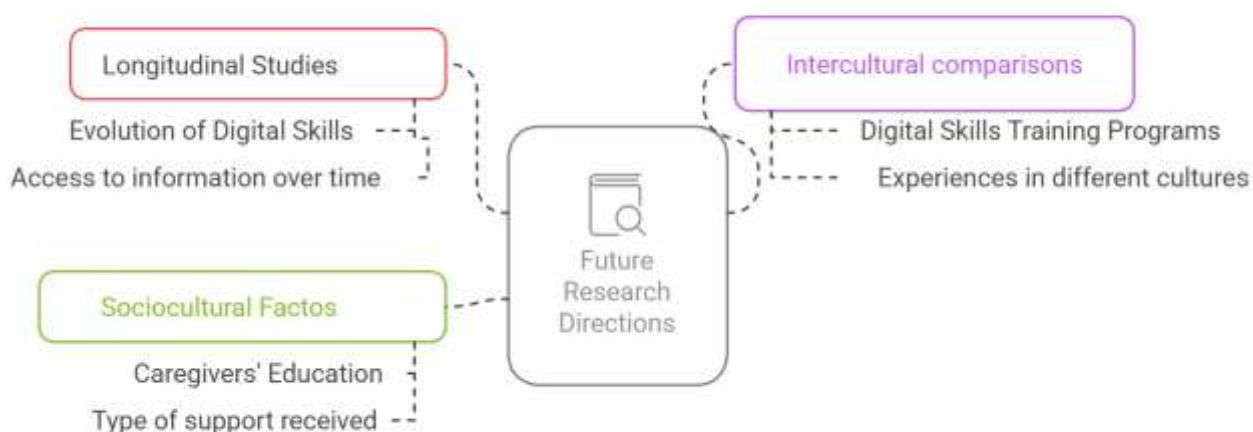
Future Research Directions

Longitudinal Studies

Evolution of Digital Skills

Access to information over time

Intercultural comparisons

Digital Skills Training Programs

Experiences in different cultures

Sociocultural Factos

Caregivers' Education

Type of support received